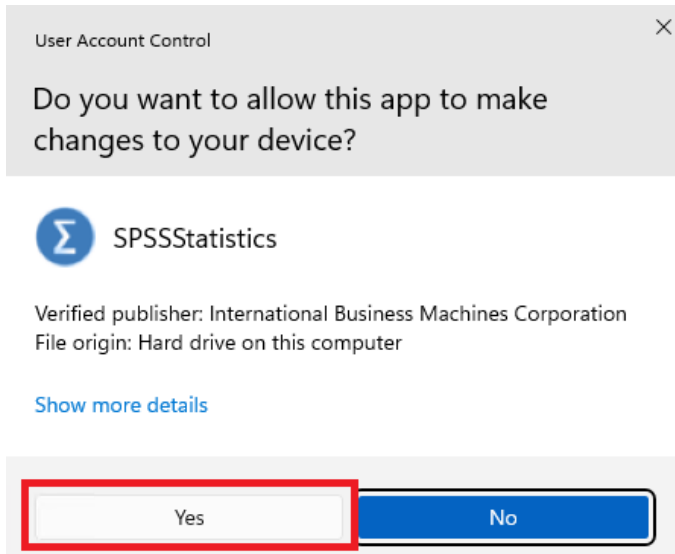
User Account Control

×

Do you want to allow this app to make changes to your device?

SPSSStatistics

Verified publisher: International Business Machines Corporation
File origin: Hard drive on this computer

Show more details

Yes

No